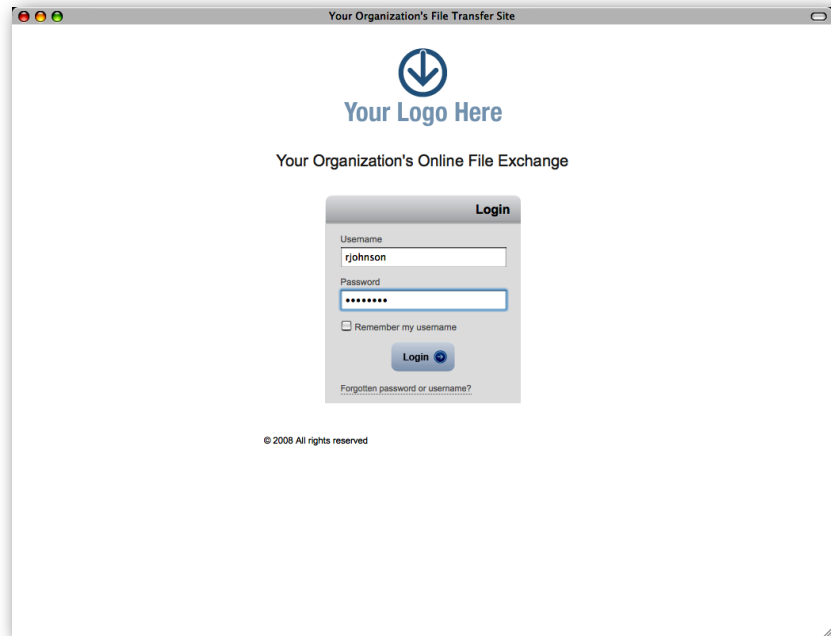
Your Organization's File Transfer Site

Your Logo Here

Your Organization's Online File Exchange

Login

Username

rjohnson

Password

••••••••

Remember my username

Login

Forgotten password or username?

© 2008 All rights reserved